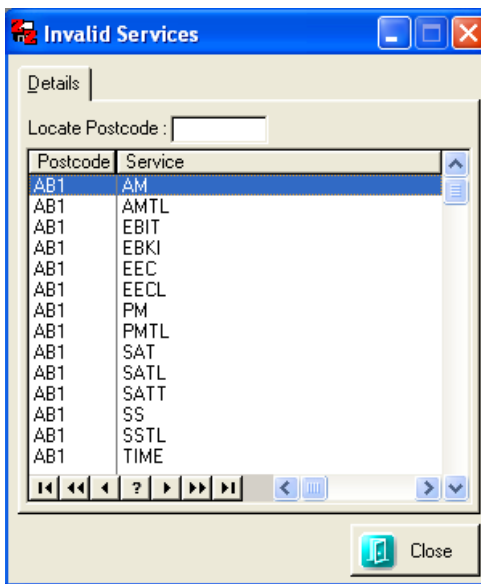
Invalid Services

Details

Locate Postcode :

| Postcode | Service |
|---|---|
| AB1 | AM |
| AB1 | AMTL |
| AB1 | EBIT |
| AB1 | EBKI |
| AB1 | EEC |
| AB1 | EECL |
| AB1 | PM |
| AB1 | PMTL |
| AB1 | SAT |
| AB1 | SATL |
| AB1 | SATT |
| AB1 | SS |
| AB1 | SSTL |
| AB1 | TIME |

?

Close